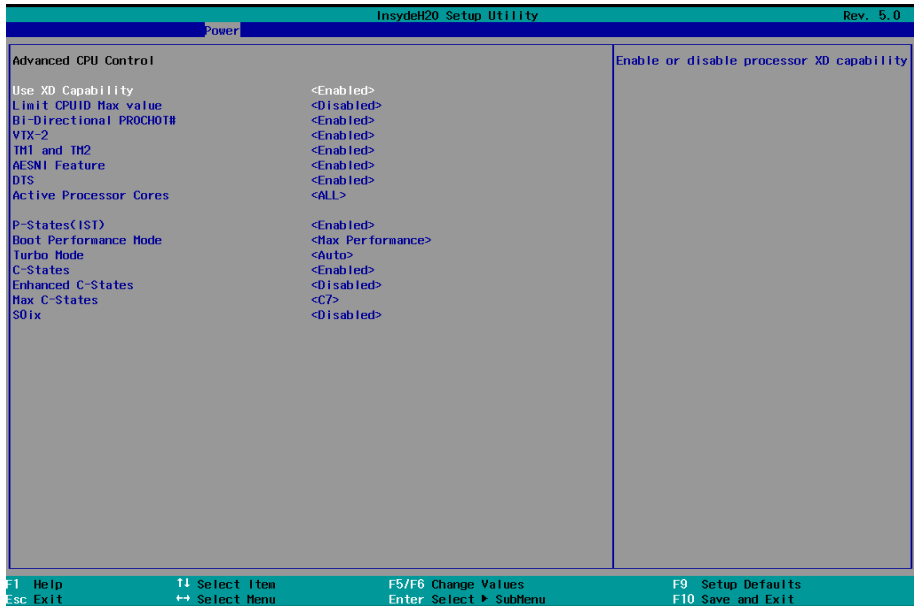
InsydeH2O Setup Utility

Rev. 5.0

Power

Advanced CPU Control

| | |
|---|---|
| Use XD Capability | <Enabled> |
| Limit CPUID Max value | <Disabled> |
| Bi-Directional PROCHOT# | <Enabled> |
| VTX-2 | <Enabled> |
| TM1 and TM2 | <Enabled> |
| AESNI Feature | <Enabled> |
| DTS | <Enabled> |
| Active Processor Cores | <ALL> |
| P-States(IST) | <Enabled> |
| Boot Performance Mode | <Max Performance> |
| Turbo Mode | <Auto> |
| C-States | <Enabled> |
| Enhanced C-States | <Disabled> |
| Max C-States | <C7> |
| S0ix | <Disabled> |

Enable or disable processor XD capability

F1 Help
Esc Exit
↑↓ Select Item
↔ Select Menu
F5/F6 Change Values
Enter Select ▶ SubMenu
F9 Setup Defaults
F10 Save and Exit